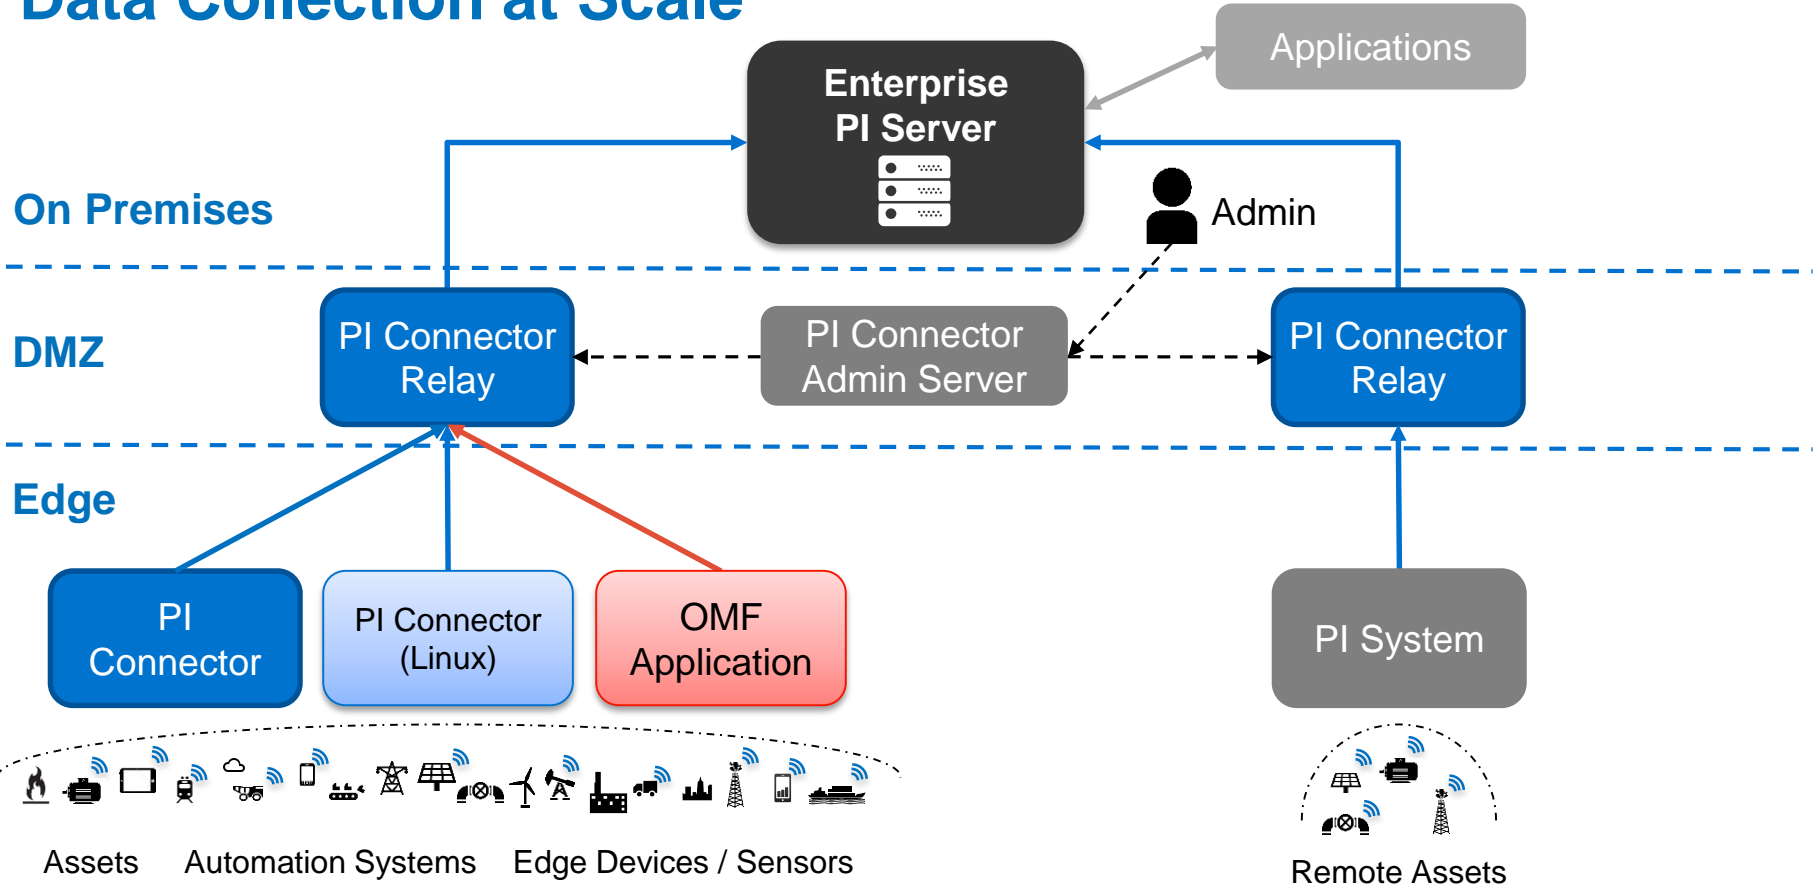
Data Collection at Scale

Applications

Enterprise PI Server

On Premises

Admin

DMZ

PI Connector Relay

PI Connector Admin Server

PI Connector Relay

Edge

PI Connector

PI Connector (Linux)

OMF Application

PI System

Assets

Automation Systems

Edge Devices / Sensors

Remote Assets